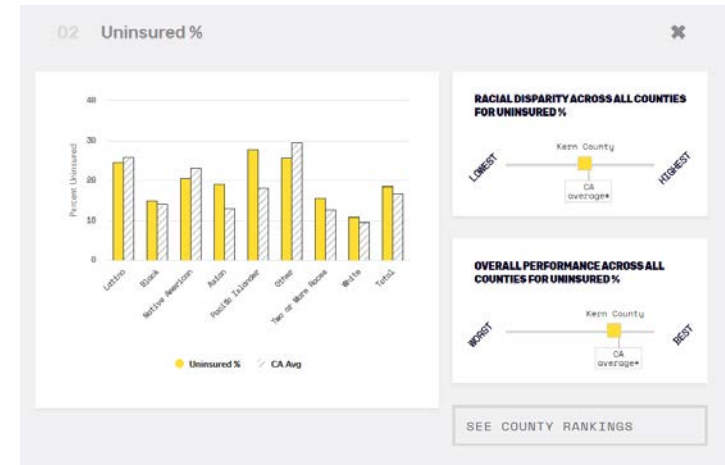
02 Uninsured %

✖

40
30
20
10
0

Percent Uninsured

Latino
Black
Native American
Asian
Pacific Islander
Other
Two or More Races
White
Total

Uninsured %
CA Avg

RACIAL DISPARITY ACROSS ALL COUNTIES FOR UNINSURED %

LOWEST
Kern County
CA average*
HIGHEST

OVERALL PERFORMANCE ACROSS ALL COUNTIES FOR UNINSURED %

WORST
Kern County
CA average*
BEST

SEE COUNTY RANKINGS